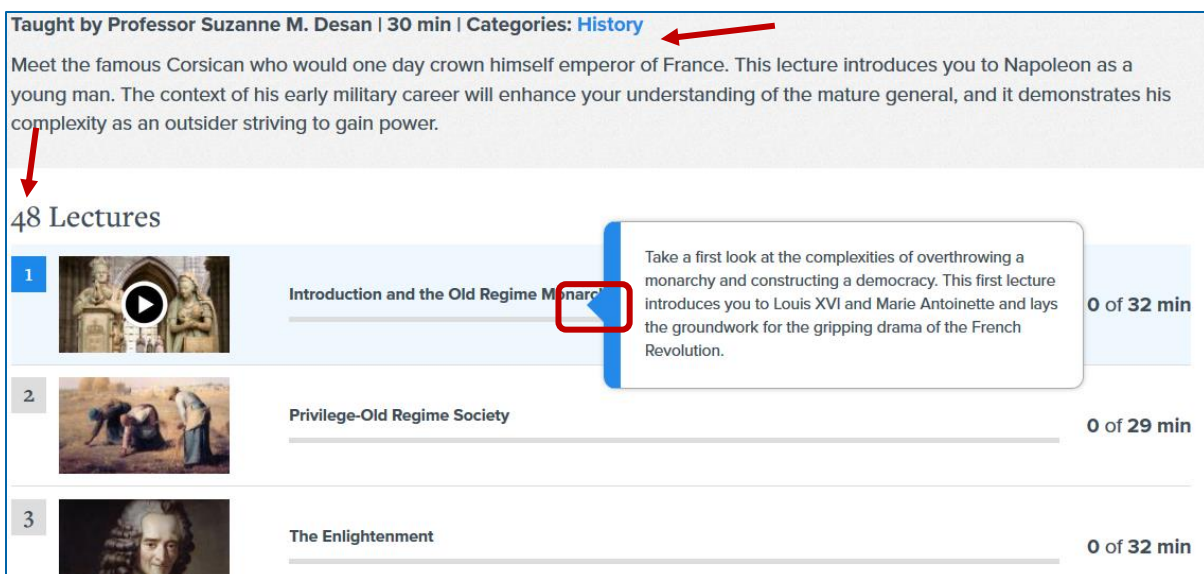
Taught by Professor Suzanne M. Desan | 30 min | Categories: History

Meet the famous Corsican who would one day crown himself emperor of France. This lecture introduces you to Napoleon as a young man. The context of his early military career will enhance your understanding of the mature general, and it demonstrates his complexity as an outsider striving to gain power.

48 Lectures

1

Introduction and the Old Regime Monarc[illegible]

Take a first look at the complexities of overthrowing a monarchy and constructing a democracy. This first lecture introduces you to Louis XVI and Marie Antoinette and lays the groundwork for the gripping drama of the French Revolution.

0 of 32 min

2

Privilege-Old Regime Society

0 of 29 min

3

The Enlightenment

0 of 32 min